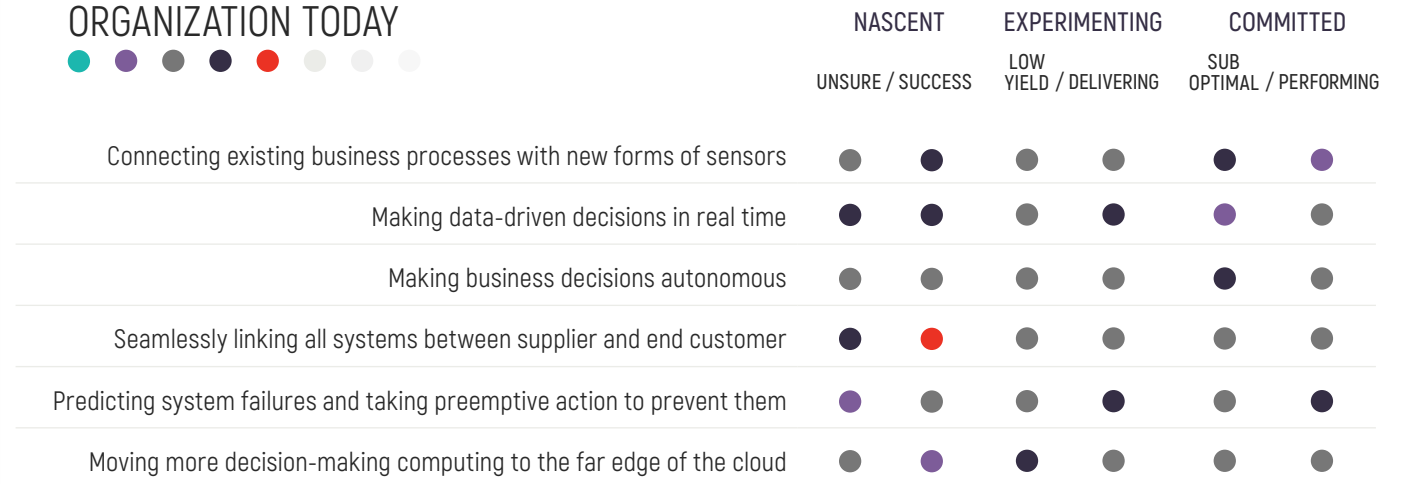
ORGANIZATION TODAY

NASCENT EXPERIMENTING COMMITTED

UNSURE / SUCCESS LOW YIELD / DELIVERING SUB OPTIMAL / PERFORMING

Connecting existing business processes with new forms of sensors

Making data-driven decisions in real time

Making business decisions autonomous

Seamlessly linking all systems between supplier and end customer

Predicting system failures and taking preemptive action to prevent them

Moving more decision-making computing to the far edge of the cloud